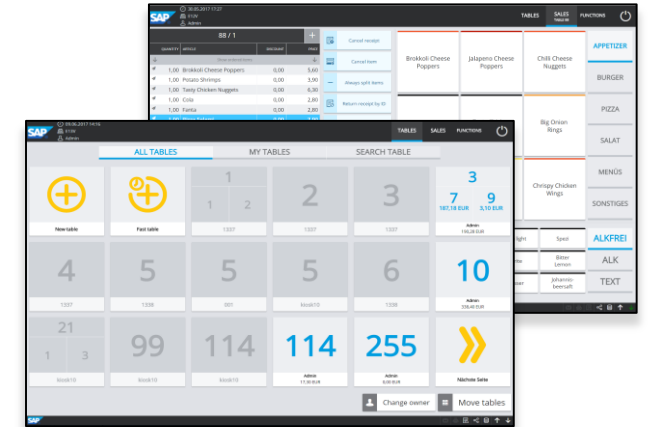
SAP
30.05.2017 17:27
EUR
Admin
TABLES
SALES
FUNCTIONS

88 / 1
QUANTITY ARTICLE DISCOUNT PRICE
1,00 Brokkoli Cheese Poppers 0,00 5,60
1,00 Potato Shrimps 0,00 3,90
1,00 Tasty Chicken Nuggets 0,00 6,30
1,00 Cola 0,00 2,80
1,00 Fanta 0,00 2,80

Cancel receipt
Cancel item
Always split items
Return receipt by ID

Brokkoli Cheese Poppers
Jalapeno Cheese Poppers
Chilli Cheese Nuggets
Big Onion Rings
Chrispy Chicken Wings

APPETIZER
BURGER
PIZZA
SALAT
MENÜS
SONSTIGES
ALKFREI
ALK
TEXT

Spezi
Bitter Lemon
Johannisbeersaft

SAP
30.05.2017 14:16
EUR
Admin
TABLES
SALES
FUNCTIONS

ALL TABLES
MY TABLES
SEARCH TABLE

New table
Fast table
1
1 2
1337
2
1337
3
1337
3
7 9
187,18 EUR 3,10 EUR
Admin
190,28 EUR
4
1337
5
1338
5
581
6
kiosk10
5
1338
10
Admin
228,40 EUR
21
1 3
kiosk10
99
kiosk10
114
kiosk10
114
Admin
11,50 EUR
255
Admin
0,00 EUR
Nächste Seite

Change owner
Move tables
SAP